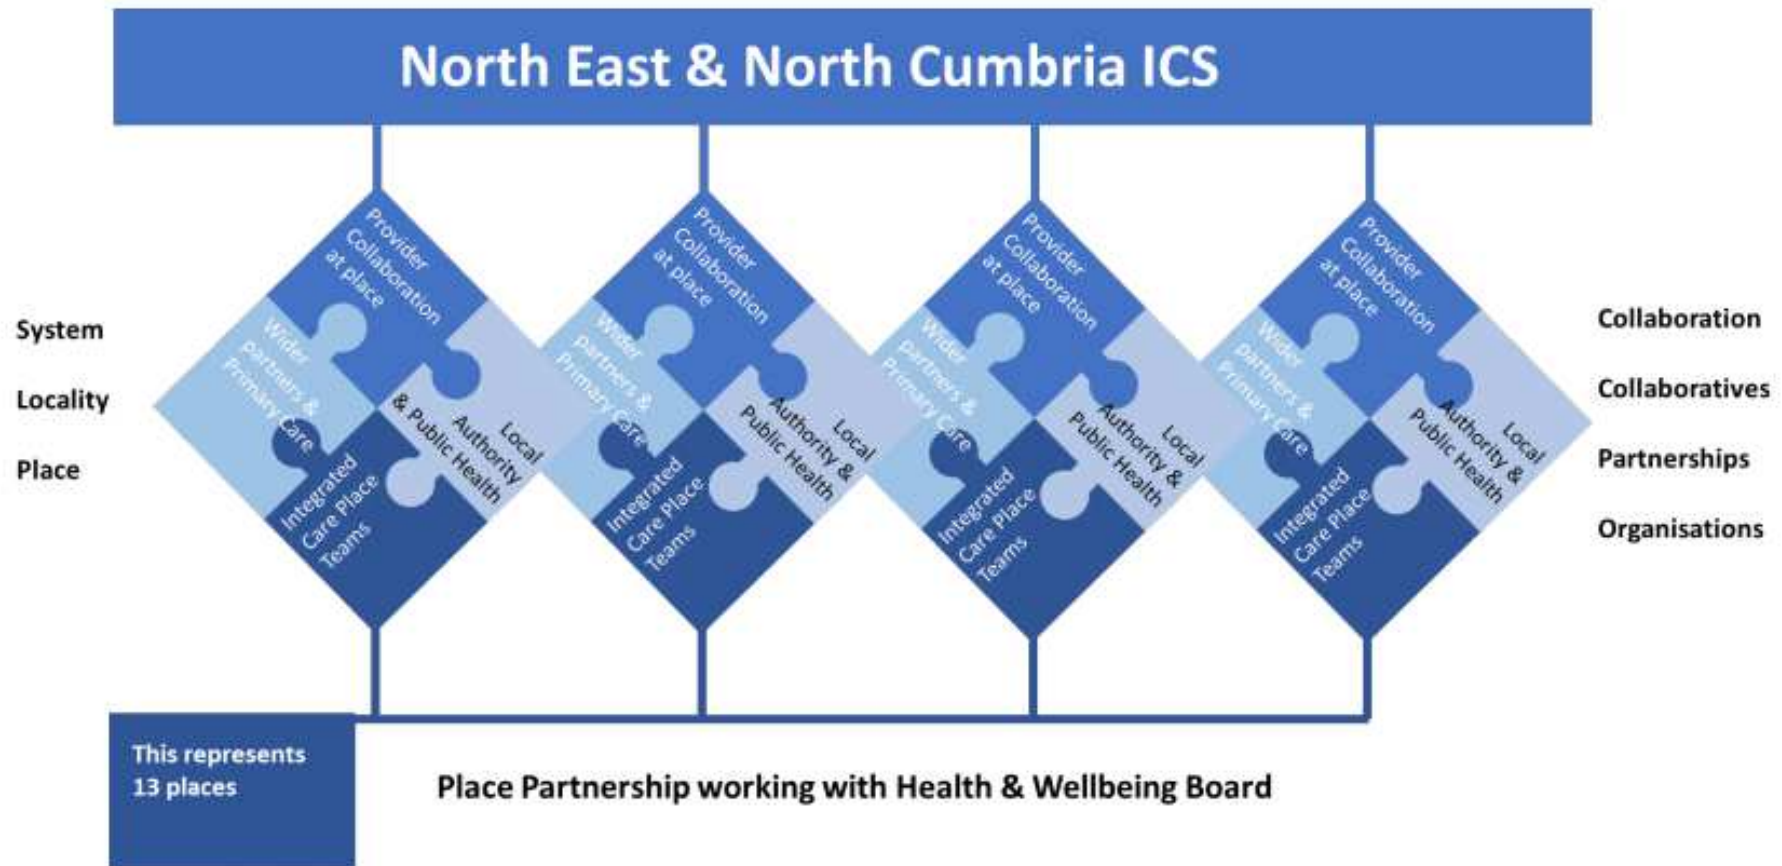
North East & North Cumbria ICS

System

Locality

Place

Provider Collaboration at place

Wider partners & Primary Care

Local Authority & Public Health

Integrated Care Place Teams

Provider Collaboration at place

Wider partners & Primary Care

Local Authority & Public Health

Integrated Care Place Teams

Provider Collaboration at place

Wider partners & Primary Care

Local Authority & Public Health

Integrated Care Place Teams

Provider Collaboration at place

Wider partners & Primary Care

Local Authority & Public Health

Integrated Care Place Teams

Collaboration

Collaboratives

Partnerships

Organisations

This represents 13 places

Place Partnership working with Health & Wellbeing Board